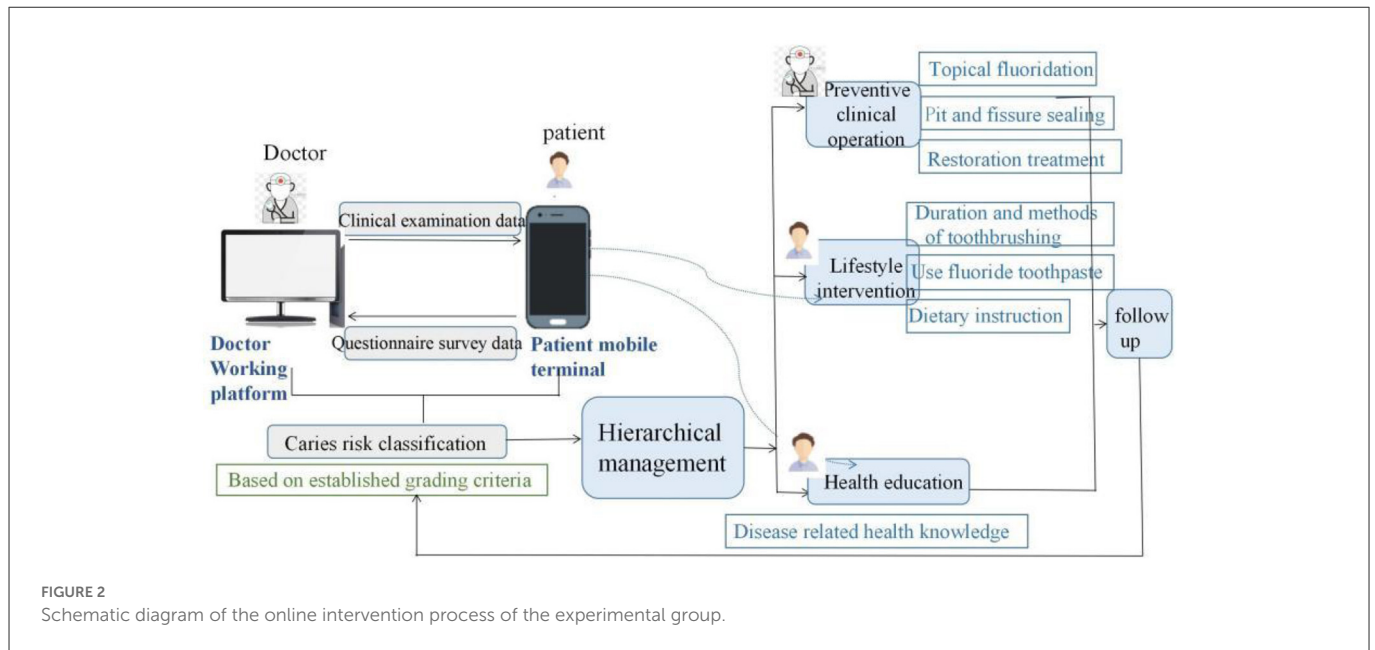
Doctor

patient

Clinical examination data

Questionnaire survey data

Doctor Working platform

Patient mobile terminal

Caries risk classification

Based on established grading criteria

Hierarchical management

Preventive clinical operation

Topical fluoridation

Pit and fissure sealing

Restoration treatment

Lifestyle intervention

Duration and methods of toothbrushing

Use fluoride toothpaste

Dietary instruction

follow up

Health education

Disease related health knowledge

FIGURE 2
Schematic diagram of the online intervention process of the experimental group.